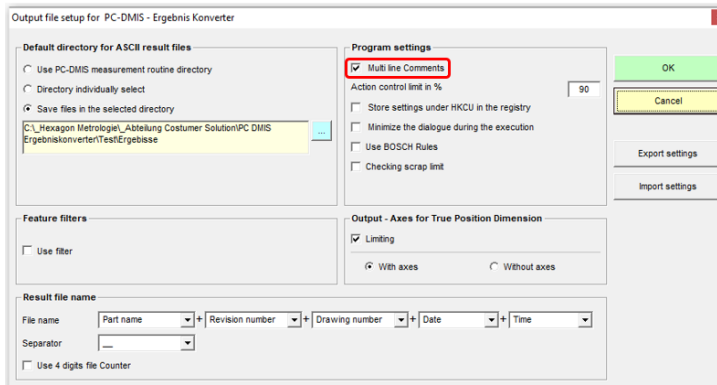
Output file setup for PC-DMIS - Ergebnis Konverter

Default directory for ASCII result files

Use PC-DMIS measurement routine directory

Directory individually select

Save files in the selected directory

C:\_Hexagon Metrologie\_Abteilung Costumer Solution\PC DMIS Ergebniskonverter\Test\Ergebisse

...

Program settings

Multi line Comments

Action control limit in %

90

Store settings under HKCU in the registry

Minimize the dialogue during the execution

Use BOSCH Rules

Checking scrap limit

OK

Cancel

Export settings

Import settings

Feature filters

Use filter

Output - Axes for True Position Dimension

Limiting

With axes

Without axes

Result file name

File name

Part name

+

Revision number

+

Drawing number

+

Date

+

Time

Separator

__

Use 4 digits file Counter